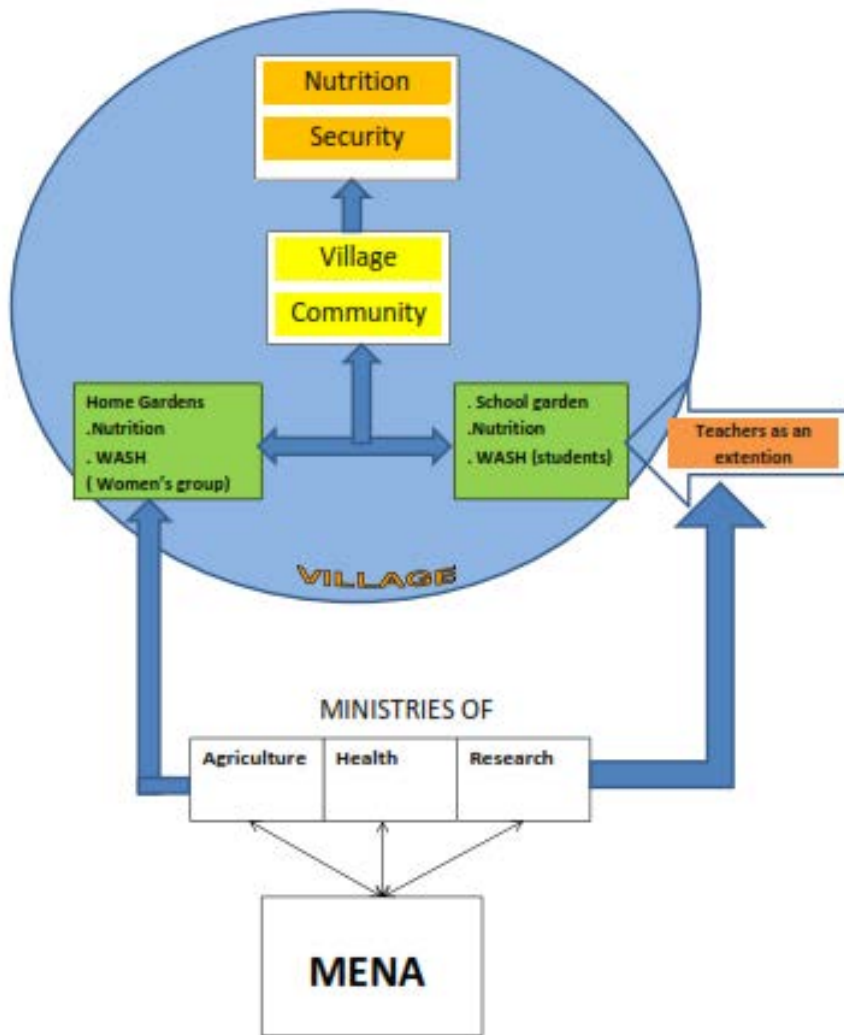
Nutrition

Security

Village

Community

Home Gardens
.Nutrition
. WASH
( Women's group)

. School garden
.Nutrition
. WASH (students)

Teachers as an extention

VILLAGE

MINISTRIES OF

| Agriculture | Health | Research |
|---|---|---|

MENA